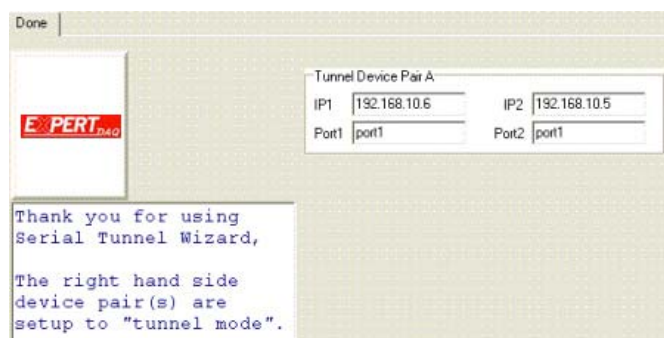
Done

EXPERT DAQ

Thank you for using Serial Tunnel Wizard,

The right hand side device pair(s) are setup to "tunnel mode".

Tunnel Device Pair A

IP1 192.168.10.6

IP2 192.168.10.5

Port1 port1

Port2 port1